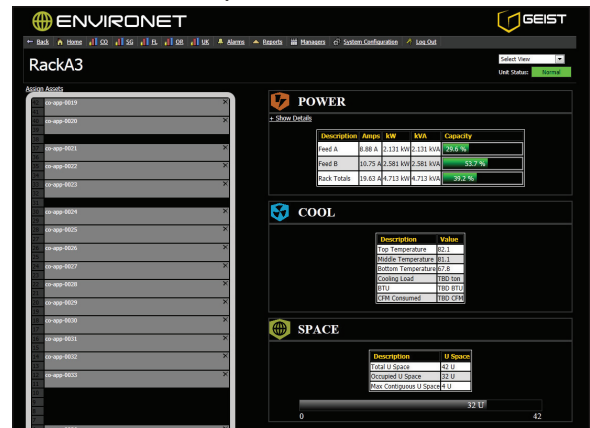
ENVIRONET

GEIST

Back Home CO SG FL OR UK Alarms Reports Managers System Configuration Log Out

RackA3

Select View

Unit Status: Normal

Assign Assets

co-app-0019
co-app-0020
co-app-0021
co-app-0022
co-app-0023
co-app-0024
co-app-0025
co-app-0026
co-app-0027
co-app-0028
co-app-0029
co-app-0030
co-app-0031
co-app-0032
co-app-0033

POWER

+ Show Details

| Description | Amps | kW | kVA | Capacity |
|---|---|---|---|---|
| Feed A | 8.88 A | 2.131 kW | 2.131 kVA | 29.6 % |
| Feed B | 10.75 A | 2.581 kW | 2.581 kVA | 53.7 % |
| Rack Totals | 19.63 A | 4.713 kW | 4.713 kVA | 39.2 % |

COOL

| Description | Value |
|---|---|
| Top Temperature | 82.1 |
| Middle Temperature | 81.1 |
| Bottom Temperature | 67.8 |
| Cooling Load | TBD ton |
| BTU | TBD BTU |
| CFM Consumed | TBD CFM |

SPACE

| Description | U Space |
|---|---|
| Total U Space | 42 U |
| Occupied U Space | 32 U |
| Max Contiguous U Space | 4 U |

32 U
0
42